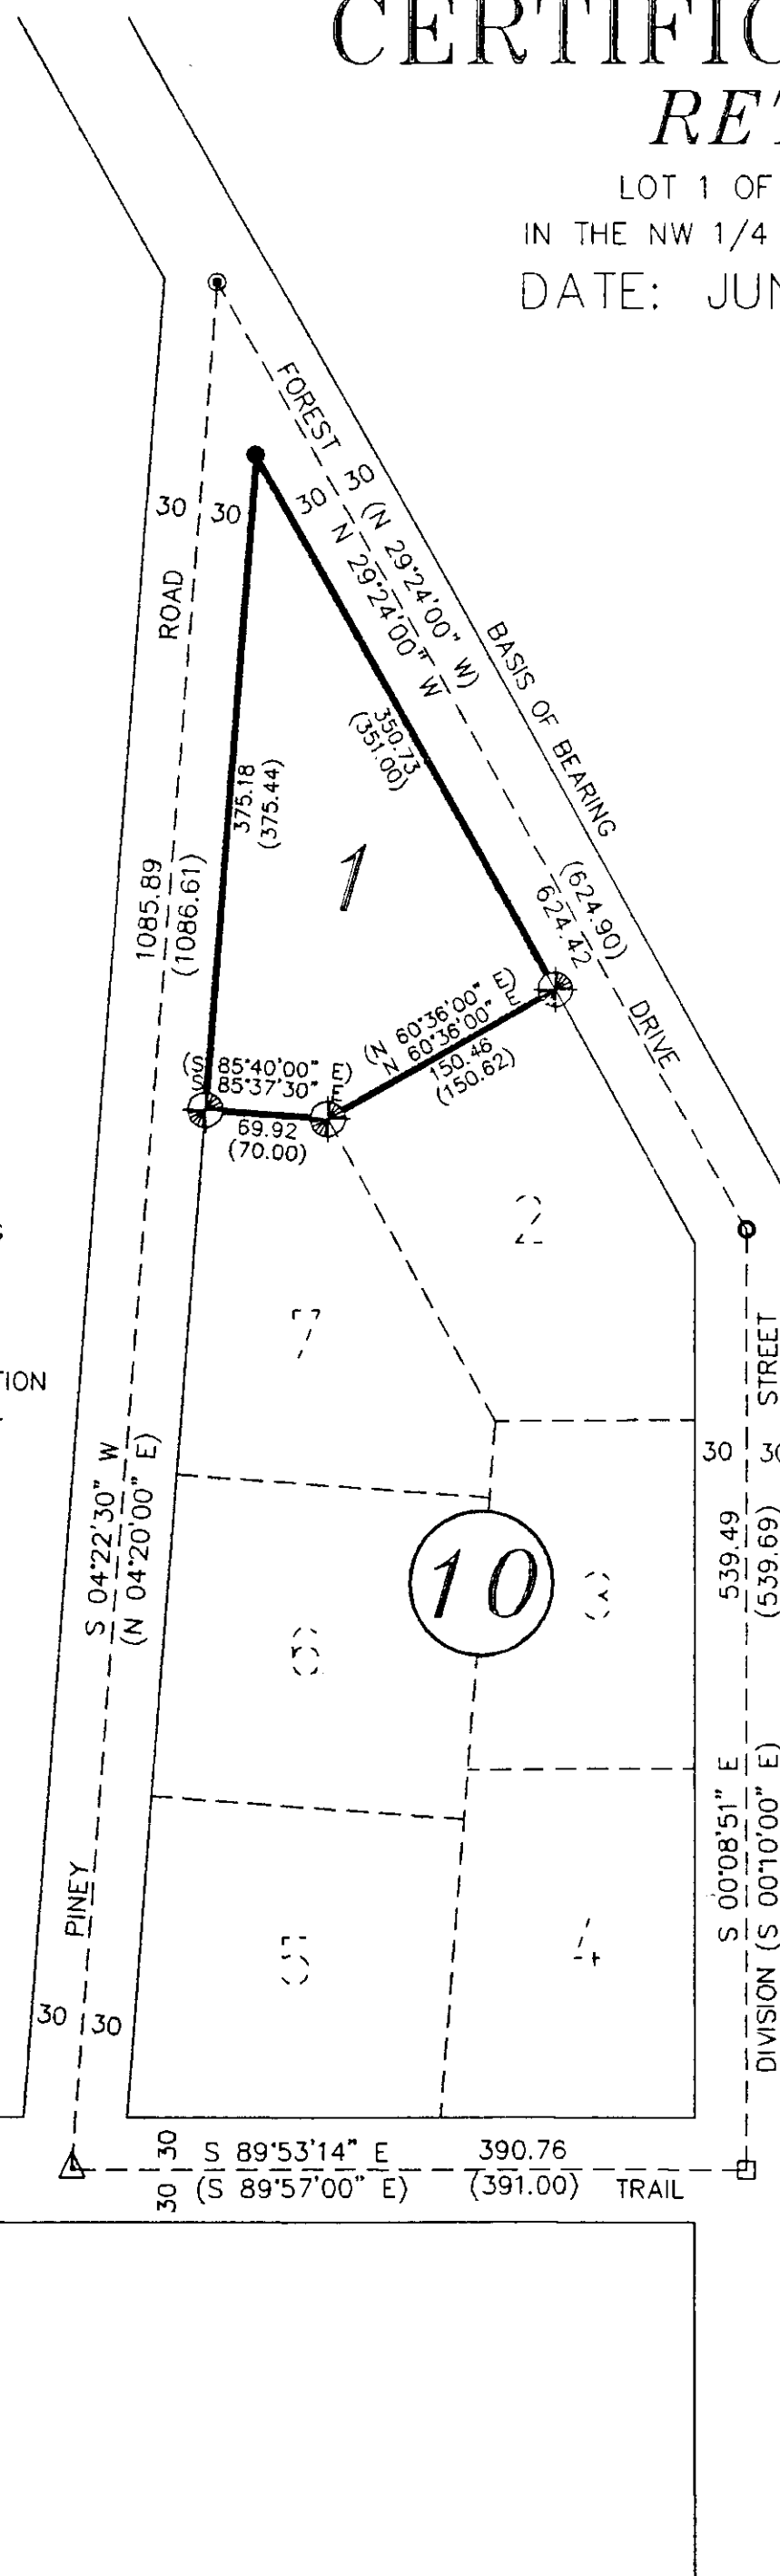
CERTIFIC
RET
LOT 1 OF
IN THE NW 1/4
DATE: JUN

FOREST
30
30
30
30
(N 29°24'00" W)
N 29°24'00" W
BASIS OF BEARING
ROAD
375.18
(375.44)
350.73
(351.00)
1
1085.89
(1086.61)
(624.90)
624.42
DRIVE
(S 85°40'00" E)
85°37'30"
(N 60°36'00" E)
N 60°36'00" E
150.46
(150.62)
69.92
(70.00)
2
7
STREET
TION
S 04°22'30" W
(N 04°20'00" E)
30
30
10
3
6
539.49
(539.69)
S 00°08'51" E
(S 00°10'00" E)
DIVISION
PINEY
5
4
30
30
30
S 89°53'14" E
390.76
30
(S 89°57'00" E)
(391.00)
TRAIL